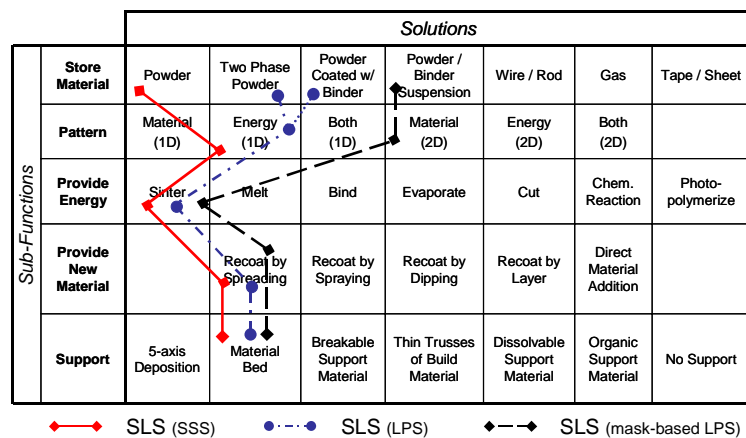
| | | Solutions | | | | | | |
|---|---|---|---|---|---|---|---|---|
| Sub-Functions | Store Material | Powder | Two Phase Powder | Powder Coated w/ Binder | Powder / Binder Suspension | Wire / Rod | Gas | Tape / Sheet |
| | Pattern | Material (1D) | Energy (1D) | Both (1D) | Material (2D) | Energy (2D) | Both (2D) | |
| | Provide Energy | Sinter | Melt | Bind | Evaporate | Cut | Chem. Reaction | Photo-polymerize |
| | Provide New Material | | Recoat by Spreading | Recoat by Spraying | Recoat by Dipping | Recoat by Layer | Direct Material Addition | |
| | Support | 5-axis Deposition | Material Bed | Breakable Support Material | Thin Trusses of Build Material | Dissolvable Support Material | Organic Support Material | No Support |

SLS (SSS) SLS (LPS) SLS (mask-based LPS)